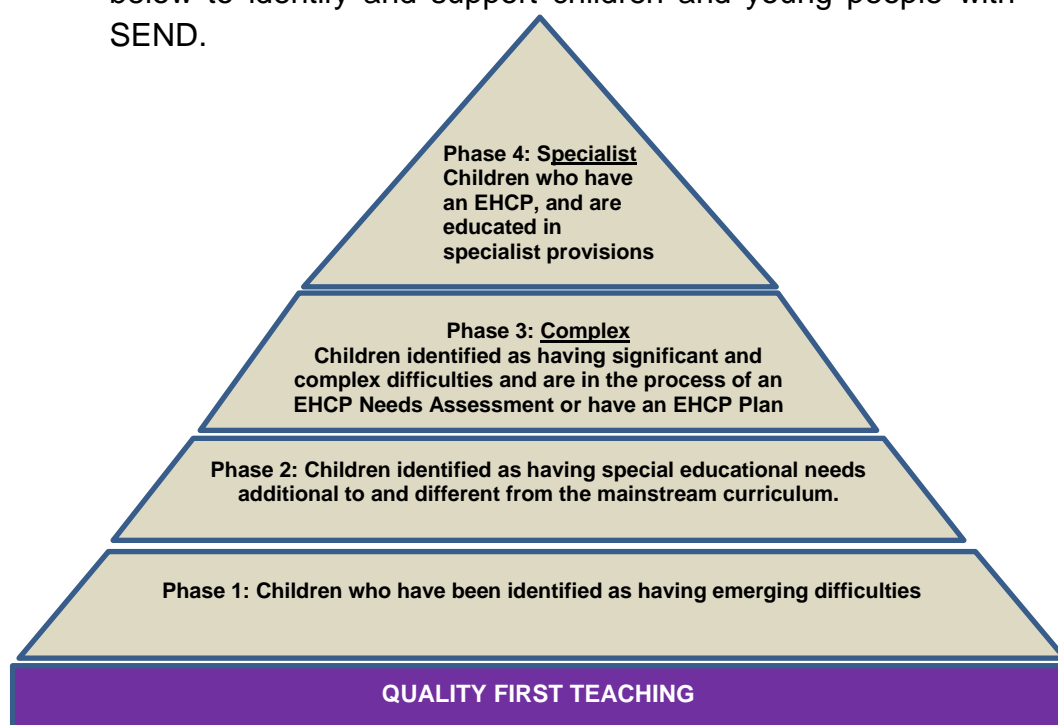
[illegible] to identify and support children and young people with SEND.

Phase 4: Specialist
Children who have an EHCP, and are educated in specialist provisions

Phase 3: Complex
Children identified as having significant and complex difficulties and are in the process of an EHCP Needs Assessment or have an EHCP Plan

Phase 2: Children identified as having special educational needs additional to and different from the mainstream curriculum.

Phase 1: Children who have been identified as having emerging difficulties

QUALITY FIRST TEACHING